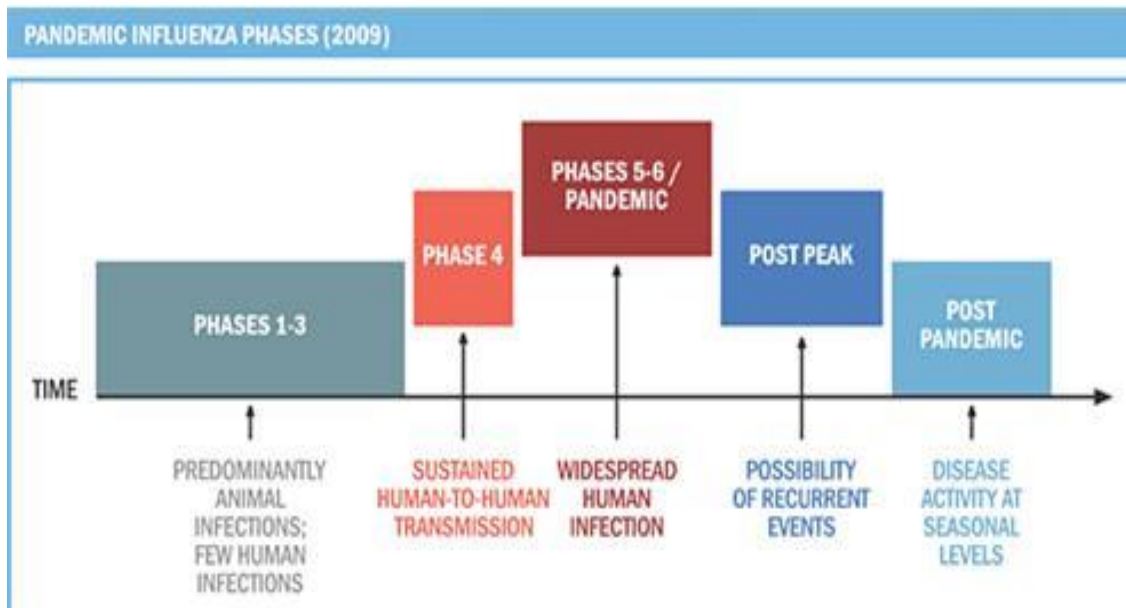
PANDEMIC INFLUENZA PHASES (2009)

PHASES 1-3

PHASE 4

PHASES 5-6 / PANDEMIC

POST PEAK

POST PANDEMIC

TIME

PREDOMINANTLY ANIMAL INFECTIONS; FEW HUMAN INFECTIONS

SUSTAINED HUMAN-TO-HUMAN TRANSMISSION

WIDESPREAD HUMAN INFECTION

POSSIBILITY OF RECURRENT EVENTS

DISEASE ACTIVITY AT SEASONAL LEVELS